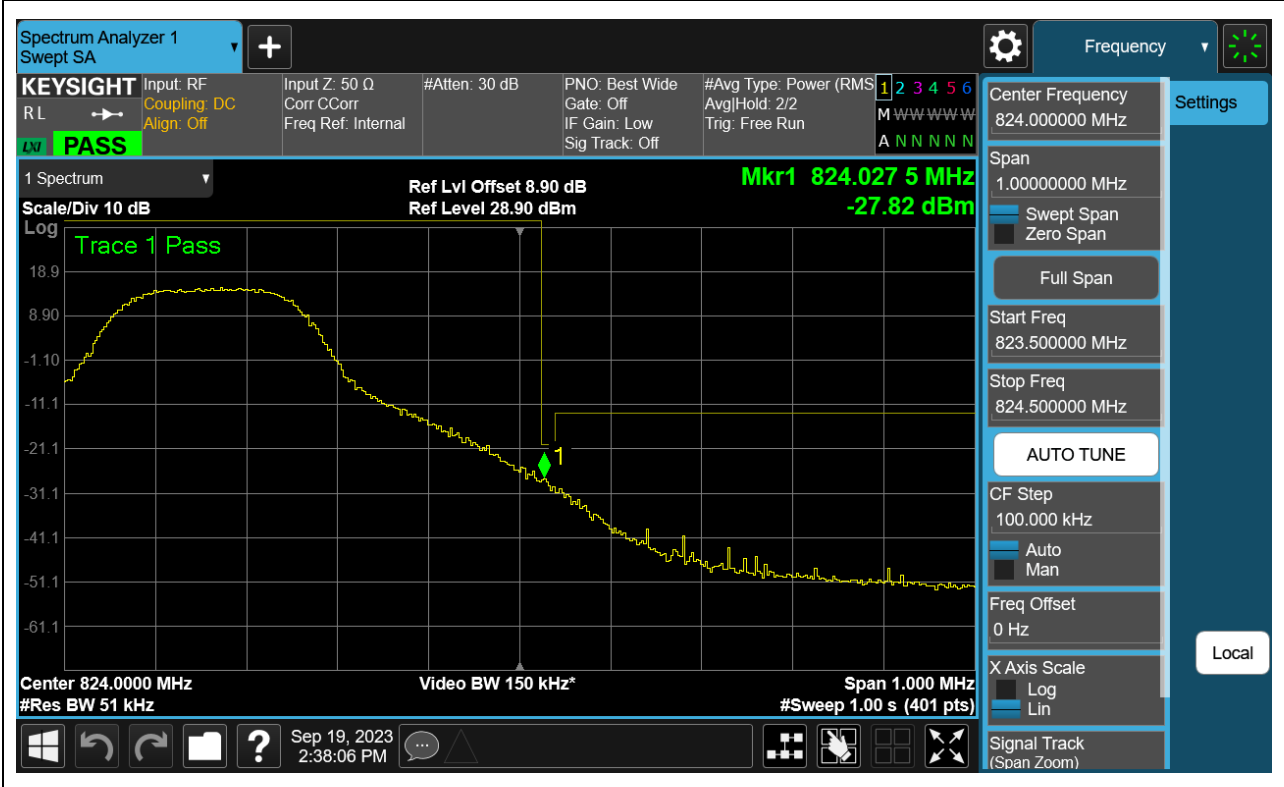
Spectrum Analyzer 1
Swept SA

Frequency

KEYSIGHT
RL
LXI PASS

Input: RF
Coupling: DC
Align: Off

Input Z: 50 Ω
Corr CCorr
Freq Ref: Internal

#Atten: 30 dB

PNO: Best Wide
Gate: Off
IF Gain: Low
Sig Track: Off

#Avg Type: Power (RMS)
Avg|Hold: 2/2
Trig: Free Run

1 2 3 4 5 6
M W W W W W
A N N N N N

1 Spectrum
Scale/Div 10 dB
Log

Ref Lvl Offset 8.90 dB
Ref Level 28.90 dBm

Mkr1 824.027 5 MHz
-27.82 dBm

Trace 1 Pass

18.9
8.90
-1.10
-11.1
-21.1
-31.1
-41.1
-51.1
-61.1

1

Center 824.0000 MHz
#Res BW 51 kHz

Video BW 150 kHz*

Span 1.000 MHz
#Sweep 1.00 s (401 pts)

Sep 19, 2023
2:38:06 PM

Center Frequency
824.000000 MHz

Settings

Span
1.00000000 MHz
Swept Span
Zero Span

Full Span

Start Freq
823.500000 MHz

Stop Freq
824.500000 MHz

AUTO TUNE

CF Step
100.000 kHz
Auto
Man

Freq Offset
0 Hz

Local

X Axis Scale
Log
Lin

Signal Track
(Span Zoom)